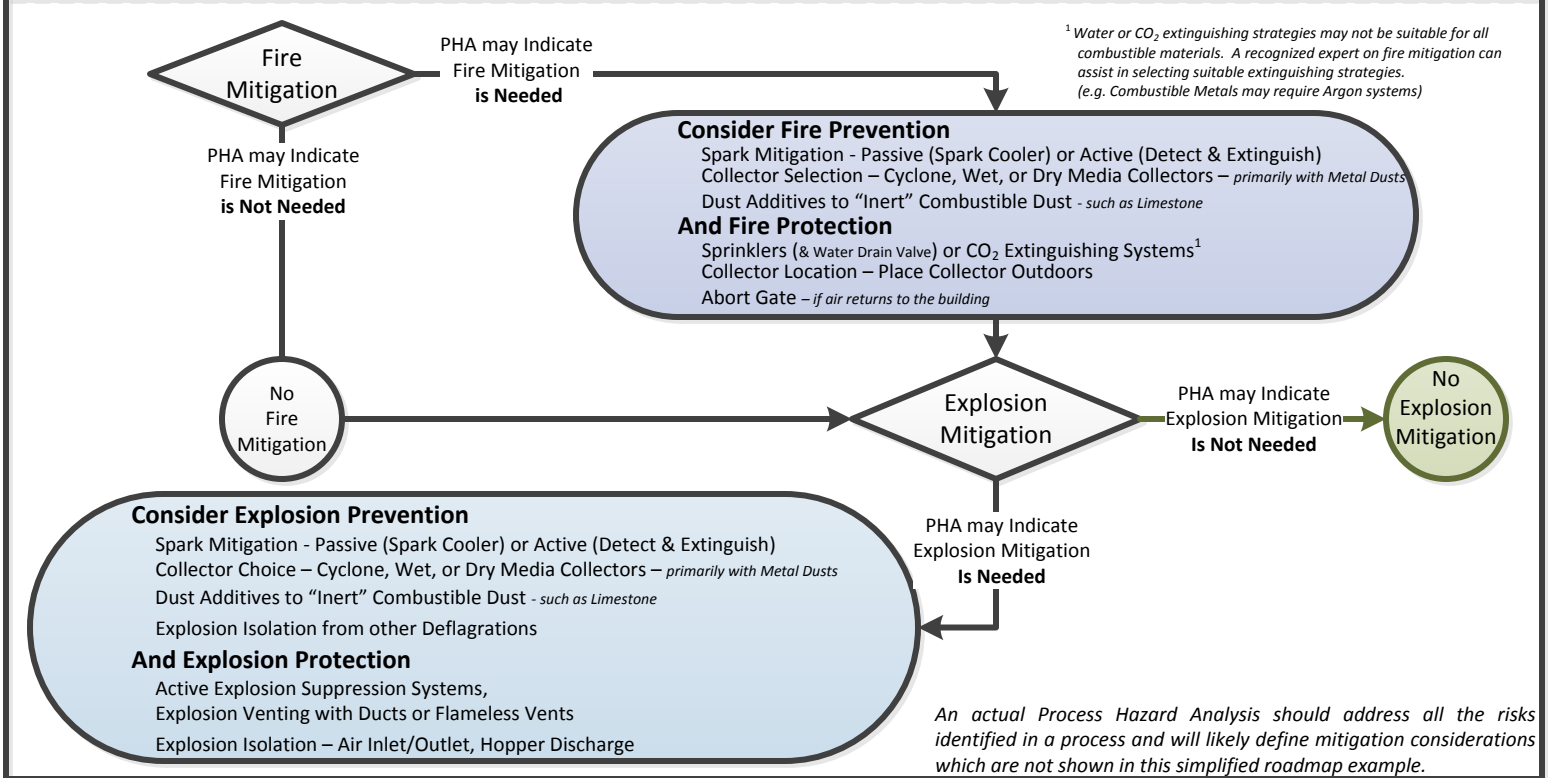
Fire Mitigation

PHA may Indicate Fire Mitigation **is Needed**

$^1$ Water or $CO_2$ extinguishing strategies may not be suitable for all combustible materials. A recognized expert on fire mitigation can assist in selecting suitable extinguishing strategies. (e.g. Combustible Metals may require Argon systems)

PHA may Indicate Fire Mitigation **is Not Needed**

**Consider Fire Prevention**
Spark Mitigation - Passive (Spark Cooler) or Active (Detect & Extinguish)
Collector Selection – Cyclone, Wet, or Dry Media Collectors – primarily with Metal Dusts
Dust Additives to "Inert" Combustible Dust - such as Limestone
**And Fire Protection**
Sprinklers (& Water Drain Valve) or $CO_2$ Extinguishing Systems$^1$
Collector Location – Place Collector Outdoors
Abort Gate – if air returns to the building

No Fire Mitigation

Explosion Mitigation

PHA may Indicate Explosion Mitigation **Is Not Needed**

No Explosion Mitigation

PHA may Indicate Explosion Mitigation **Is Needed**

**Consider Explosion Prevention**
Spark Mitigation - Passive (Spark Cooler) or Active (Detect & Extinguish)
Collector Choice – Cyclone, Wet, or Dry Media Collectors – primarily with Metal Dusts
Dust Additives to "Inert" Combustible Dust - such as Limestone
Explosion Isolation from other Deflagrations
**And Explosion Protection**
Active Explosion Suppression Systems,
Explosion Venting with Ducts or Flameless Vents
Explosion Isolation – Air Inlet/Outlet, Hopper Discharge

An actual Process Hazard Analysis should address all the risks identified in a process and will likely define mitigation considerations which are not shown in this simplified roadmap example.